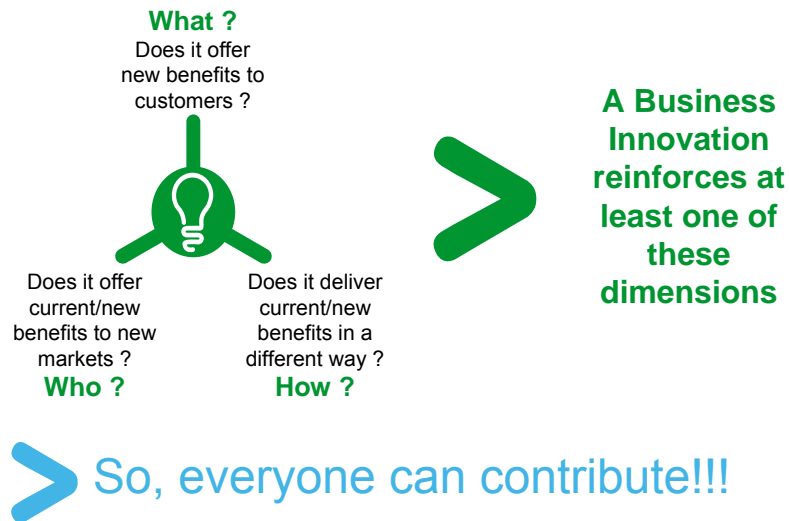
What ?
Does it offer new benefits to customers ?

Does it offer current/new benefits to new markets ?
Who ?

Does it deliver current/new benefits in a different way ?
How ?

A Business Innovation reinforces at least one of these dimensions

So, everyone can contribute!!!